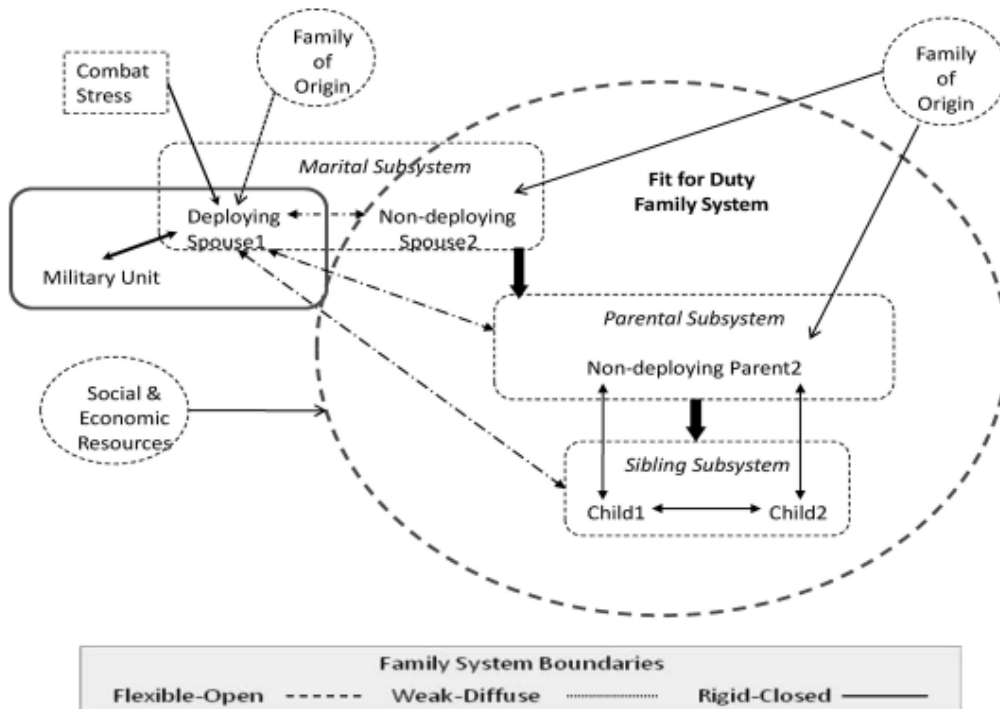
Combat Stress

Family of Origin

Family of Origin

Marital Subsystem

Fit for Duty Family System

Deploying Spouse1

Non-deploying Spouse2

Military Unit

Parental Subsystem

Non-deploying Parent2

Social & Economic Resources

Sibling Subsystem

Child1

Child2

Family System Boundaries

Flexible-Open Weak-Diffuse Rigid-Closed